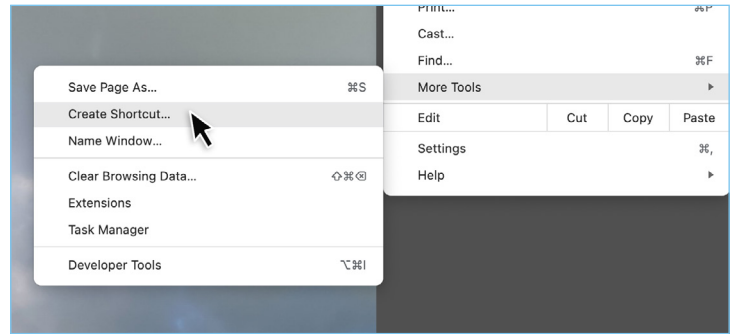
Print... ⌘P
Cast...
Find... ⌘F
More Tools
Edit | Cut | Copy | Paste
Settings ⌘,
Help

Save Page As... ⌘S
Create Shortcut...
Name Window...
Clear Browsing Data... ⇧⌘⌫
Extensions
Task Manager
Developer Tools ⌥⌘I